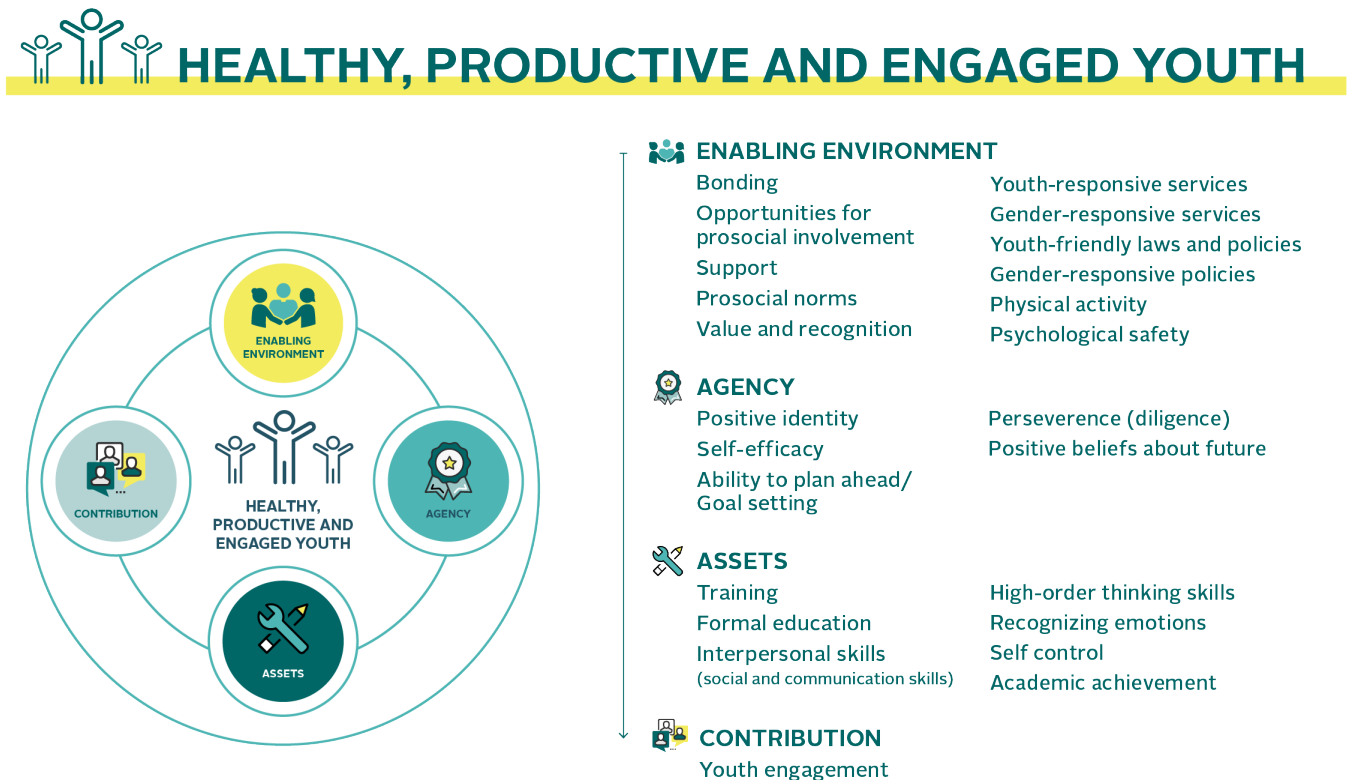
HEALTHY, PRODUCTIVE AND ENGAGED YOUTH

ENABLING ENVIRONMENT

CONTRIBUTION

HEALTHY, PRODUCTIVE AND ENGAGED YOUTH

AGENCY

ASSETS

ENABLING ENVIRONMENT
Bonding
Opportunities for prosocial involvement
Support
Prosocial norms
Value and recognition

Youth-responsive services
Gender-responsive services
Youth-friendly laws and policies
Gender-responsive policies
Physical activity
Psychological safety

AGENCY
Positive identity
Self-efficacy
Ability to plan ahead/ Goal setting

Perseverence (diligence)
Positive beliefs about future

ASSETS
Training
Formal education
Interpersonal skills (social and communication skills)

High-order thinking skills
Recognizing emotions
Self control
Academic achievement

CONTRIBUTION
Youth engagement